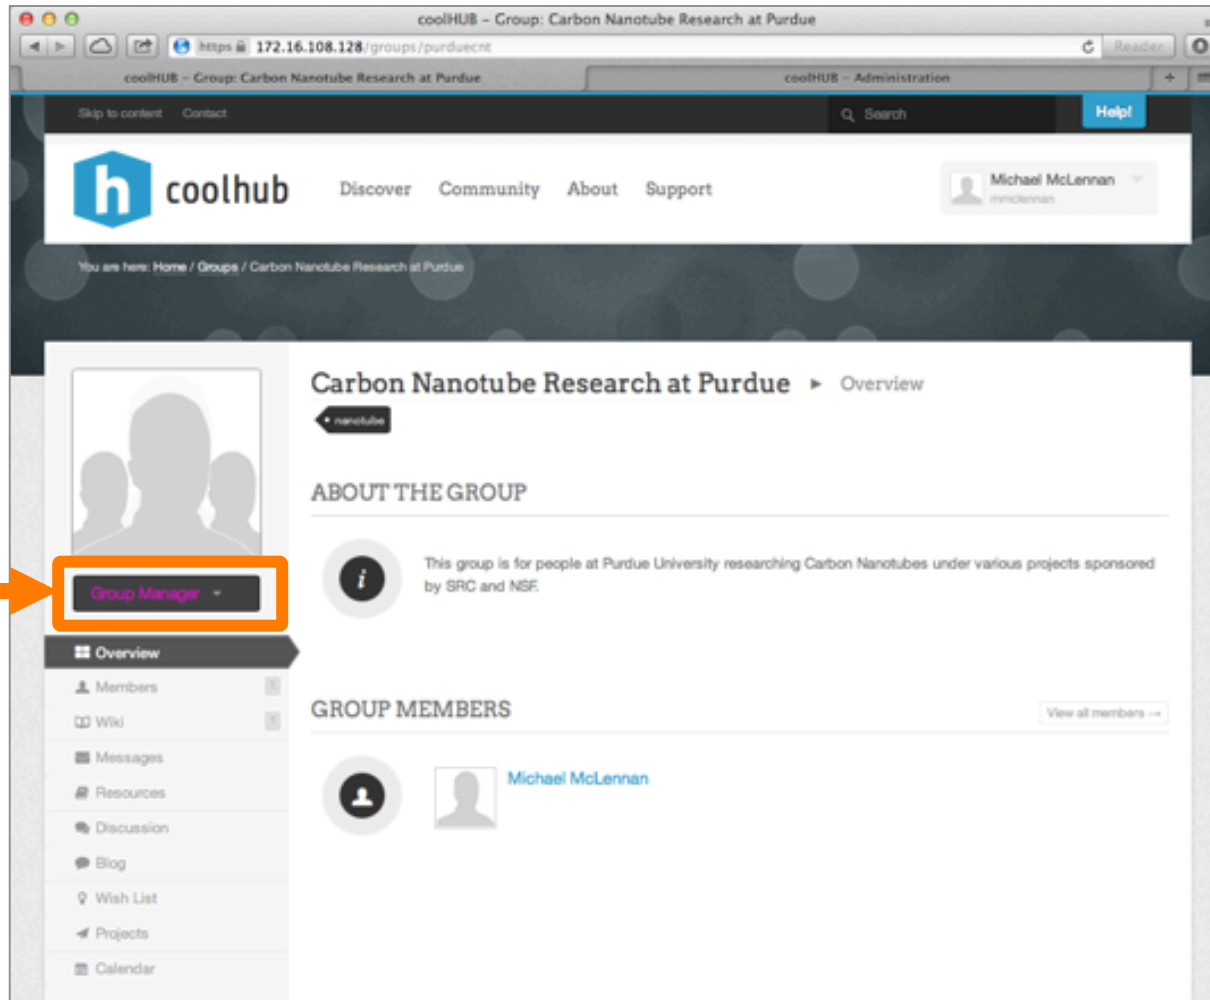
coolHUB – Group: Carbon Nanotube Research at Purdue

https 172.16.108.128/groups/purduecnt

Reader

coolHUB – Group: Carbon Nanotube Research at Purdue

coolHUB – Administration

Skip to content Contact

Search

Help!

coolhub

Discover Community About Support

Michael McLennan
mmclennan

You are here: Home / Groups / Carbon Nanotube Research at Purdue

Carbon Nanotube Research at Purdue ▸ Overview

nanotube

ABOUT THE GROUP

This group is for people at Purdue University researching Carbon Nanotubes under various projects sponsored by SRC and NSF.

Group Manager

Overview
Members 1
Wiki 1
Messages
Resources
Discussion
Blog
Wish List
Projects
Calendar

GROUP MEMBERS

View all members →

Michael McLennan